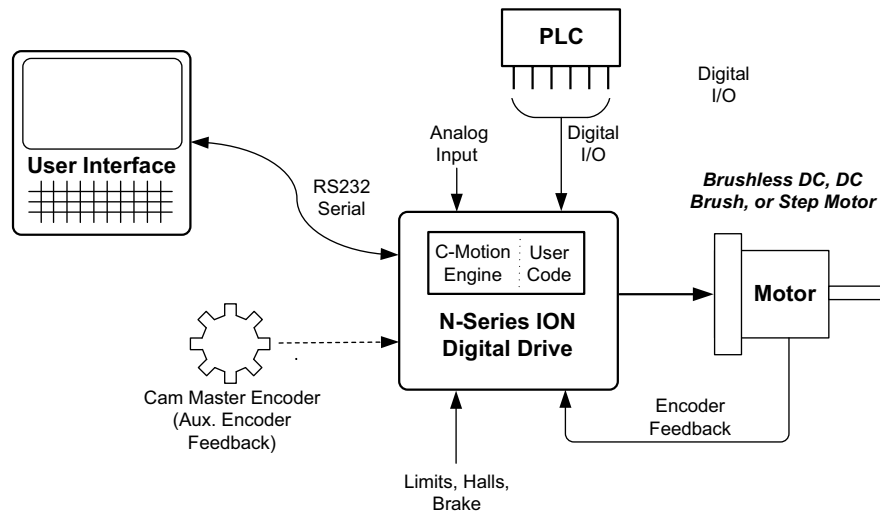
PLC

Digital I/O

User Interface

Analog Input

Digital I/O

RS232 Serial

Brushless DC, DC Brush, or Step Motor

C-Motion Engine

User Code

N-Series ION Digital Drive

Motor

Cam Master Encoder (Aux. Encoder Feedback)

Encoder Feedback

Limits, Halls, Brake